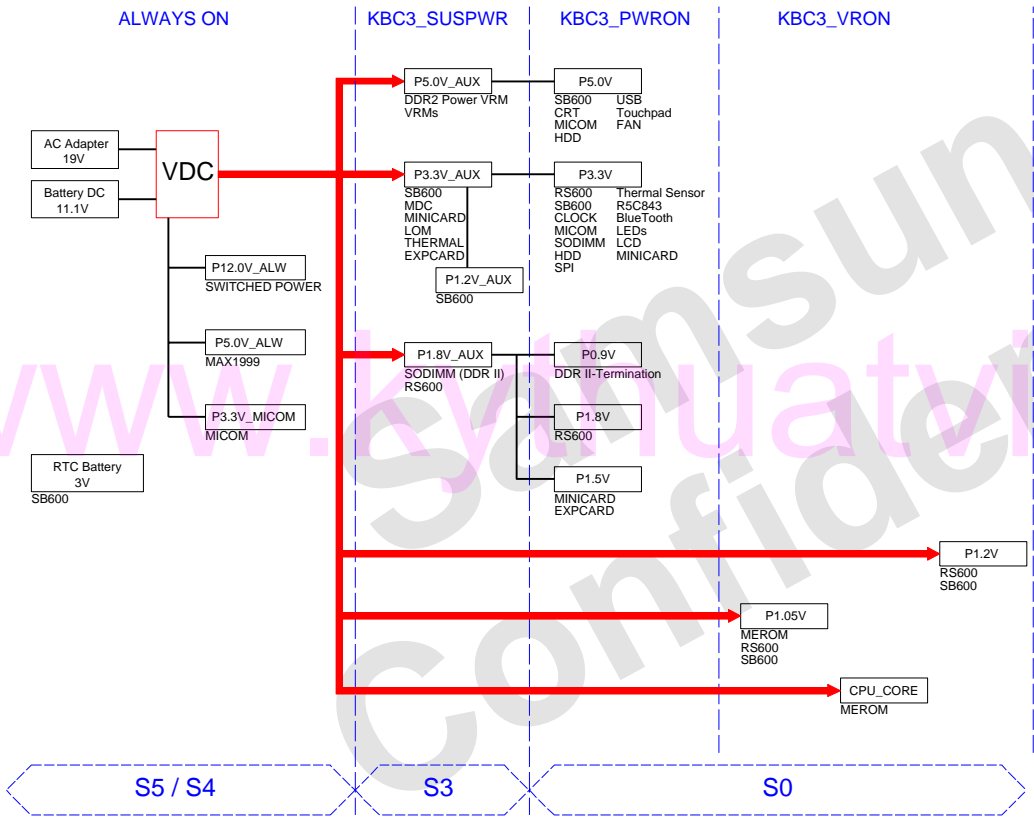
ALWAYS ON
KBC3_SUSPWR
KBC3_PWRON
KBC3_VRON

AC Adapter 19V
Battery DC 11.1V
VDC
P12.0V_ALW
SWITCHED POWER
P5.0V_ALW
MAX1999
P3.3V_MICOM
MICOM
RTC Battery 3V
SB600

P5.0V_AUX
DDR2 Power VRM
VRMs
P3.3V_AUX
SB600
MDC
MINICARD
LOM
THERMAL
EXPCARD
P1.2V_AUX
SB600
P1.8V_AUX
SODIMM (DDR II)
RS600

P5.0V
SB600 USB
CRT Touchpad
MICOM FAN
HDD
P3.3V
RS600 Thermal Sensor
SB600 R5C843
CLOCK BlueTooth
MICOM LEDs
SODIMM LCD
HDD MINICARD
SPI
P0.9V
DDR II-Termination
P1.8V
RS600
P1.5V
MINICARD
EXPCARD

P1.2V
RS600
SB600
P1.05V
MEROM
RS600
SB600
CPU_CORE
MEROM

S5 / S4
S3
S0

www.kythuatvi
Samsung
Confidential